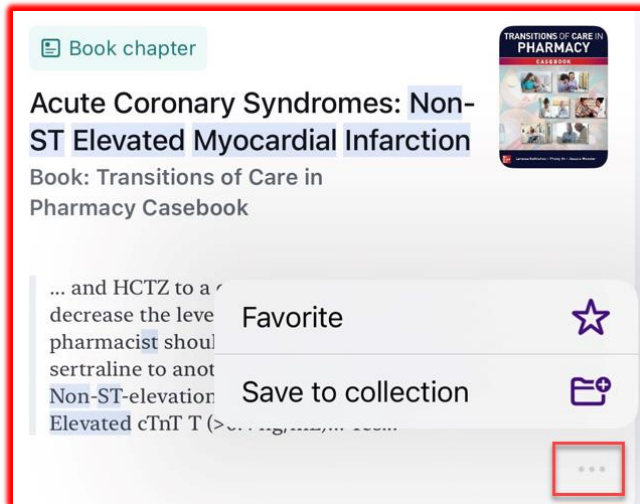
Book chapter

Acute Coronary Syndromes: Non-ST Elevated Myocardial Infarction

Book: Transitions of Care in Pharmacy Casebook

TRANSITIONS OF CARE IN PHARMACY CASEBOOK

... and HCTZ to a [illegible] decrease the leve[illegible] pharmacist shoul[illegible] sertraline to anot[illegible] Non-ST-elevation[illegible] Elevated cTnT T (>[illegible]

Favorite

Save to collection

...